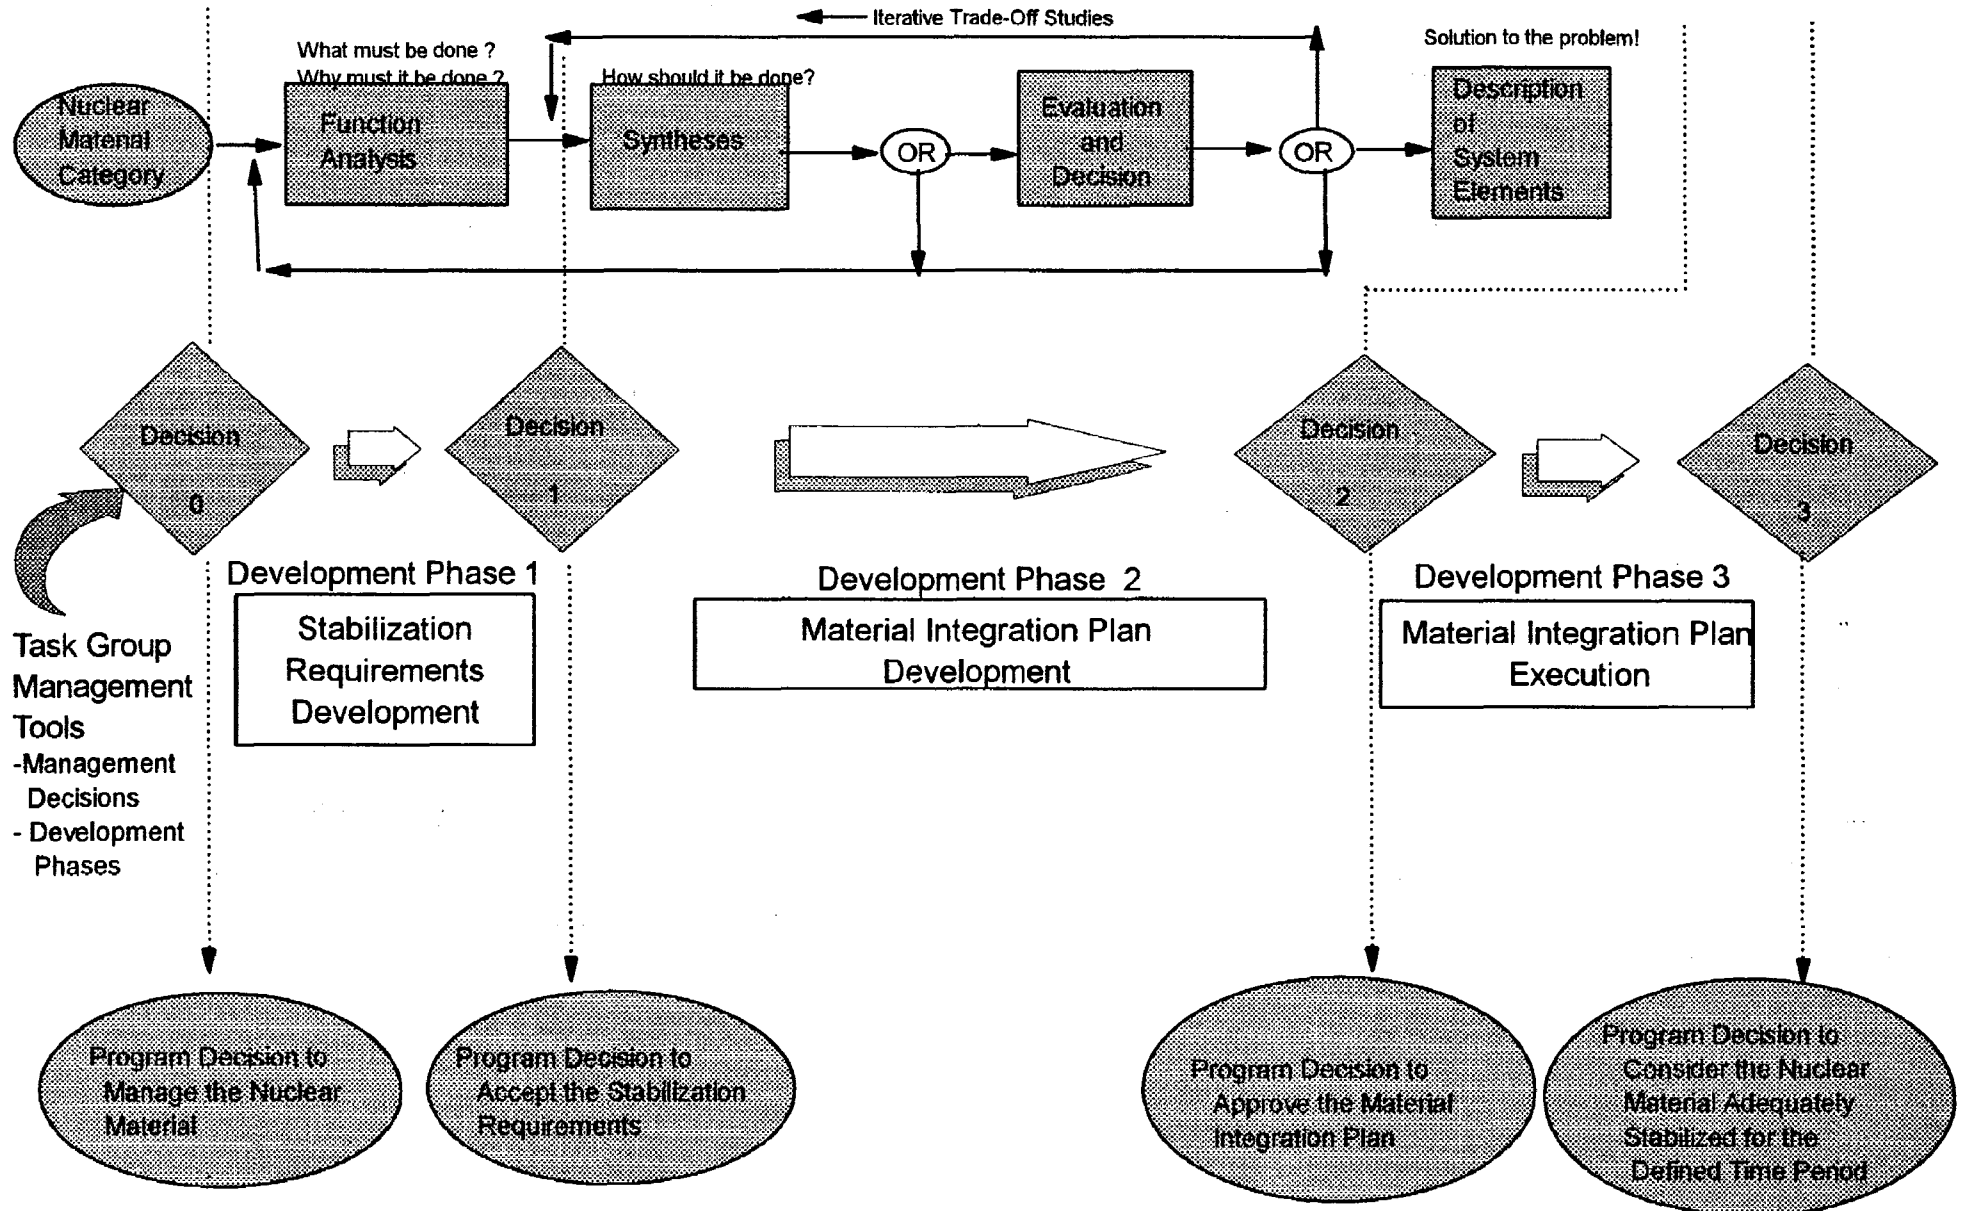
Iterative Trade-Off Studies

What must be done ?
Why must it be done ?

How should it be done?

Solution to the problem!

Nuclear Material Category

Function Analysis

Syntheses

OR

Evaluation and Decision

OR

Description of System Elements

Decision 0

Decision 1

Decision 2

Decision 3

Development Phase 1

Stabilization Requirements Development

Development Phase 2

Material Integration Plan Development

Development Phase 3

Material Integration Plan Execution

Task Group Management Tools
-Management Decisions
- Development Phases

Program Decision to Manage the Nuclear Material

Program Decision to Accept the Stabilization Requirements

Program Decision to Approve the Material Integration Plan

Program Decision to Consider the Nuclear Material Adequately Stabilized for the Defined Time Period